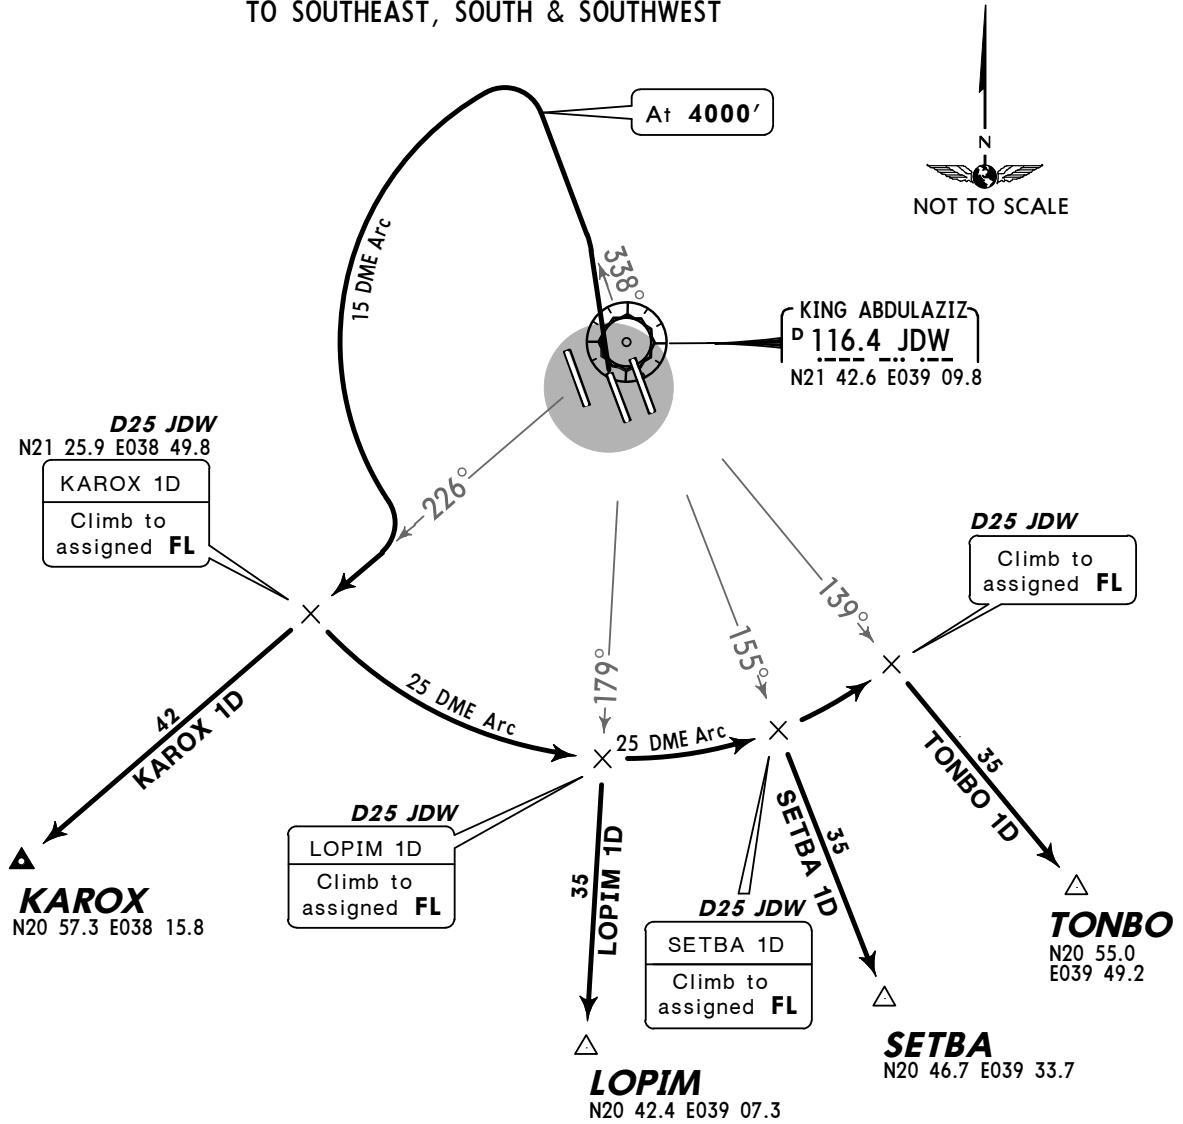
TO SOUTHEAST, SOUTH & SOUTHWEST

At 4000′

N
NOT TO SCALE

15 DME Arc

338°

KING ABDULAZIZ
D 116.4 JDW
N21 42.6 E039 09.8

D25 JDW
N21 25.9 E038 49.8

KAROX 1D
Climb to assigned FL

226°

D25 JDW
Climb to assigned FL

179°

155°

139°

25 DME Arc

25 DME Arc

42
KAROX 1D

35
LOPIM 1D

SETBA 1D
35

TONBO 1D
35

D25 JDW
LOPIM 1D
Climb to assigned FL

D25 JDW
SETBA 1D
Climb to assigned FL

KAROX
N20 57.3 E038 15.8

TONBO
N20 55.0
E039 49.2

SETBA
N20 46.7 E039 33.7

LOPIM
N20 42.4 E039 07.3